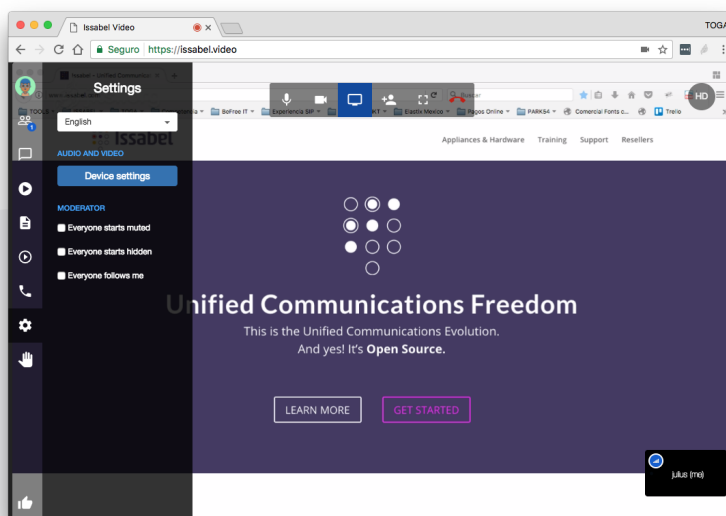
Issabel Video
TOGA
Seguro https://issabel.video
Settings
English
AUDIO AND VIDEO
Device settings
MODERATOR
Everyone starts muted
Everyone starts hidden
Everyone follows me
HD
TOOLS
BeFree IT
Experiencia SIP
Elastix Mexico
Pagos Online
PARKS4
Comercial Fonts c...
Trello
Issabel
Appliances & Hardware
Training
Support
Resellers
Unified Communications Freedom
This is the Unified Communications Evolution.
And yes! It's **Open Source.**
LEARN MORE
GET STARTED
julius (me)